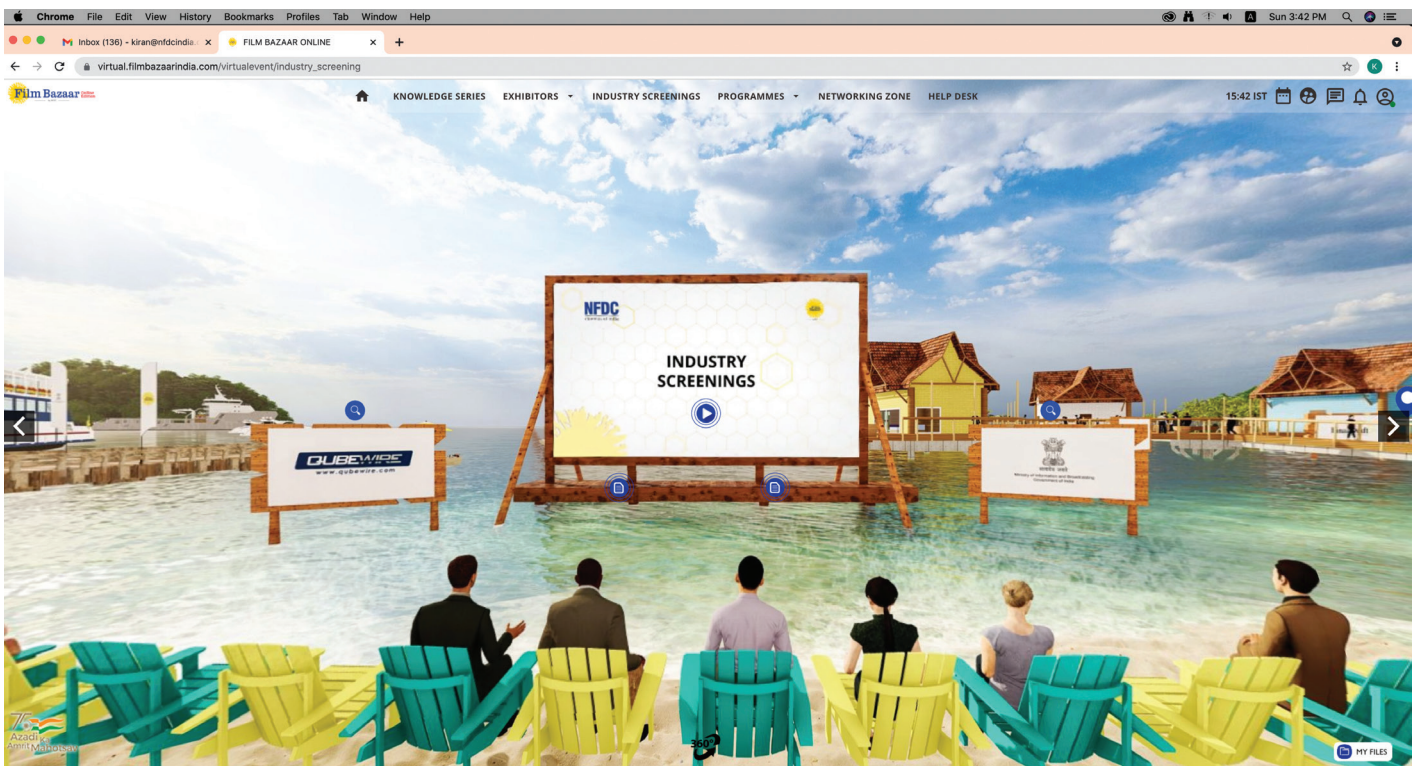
Chrome File Edit View History Bookmarks Profiles Tab Window Help

Sun 3:42 PM

Inbox (136) - kiran@nfdcindia.

FILM BAZAAR ONLINE

virtual.filmbazaarindia.com/virtualevent/industry_screening

Film Bazaar

KNOWLEDGE SERIES EXHIBITORS INDUSTRY SCREENINGS PROGRAMMES NETWORKING ZONE HELP DESK

15:42 IST

NFDC

INDUSTRY SCREENINGS

QUBEWIRE
www.qubewire.com

Ministry of Information and Broadcasting
Government of India

Azadi Ka Amrit Mahotsav

360°

MY FILES